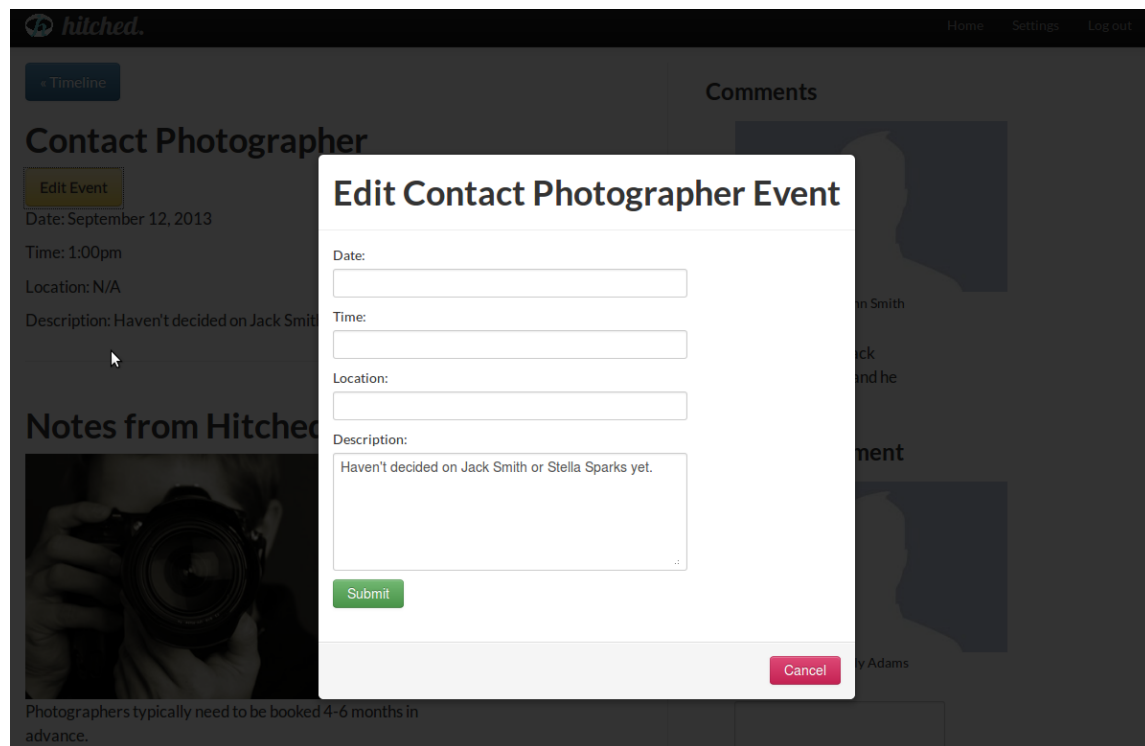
hitched.

Home Settings Log out

‹ Timeline

Contact Photographer

Edit Event

Date: September 12, 2013

Time: 1:00pm

Location: N/A

Description: Haven't decided on Jack Smit

Notes from Hitchec

Photographers typically need to be booked 4-6 months in advance.

Comments

nn Smith

ack
and he

ment

y Adams

Edit Contact Photographer Event

Date:

Time:

Location:

Description:

Haven't decided on Jack Smith or Stella Sparks yet.

Submit

Cancel